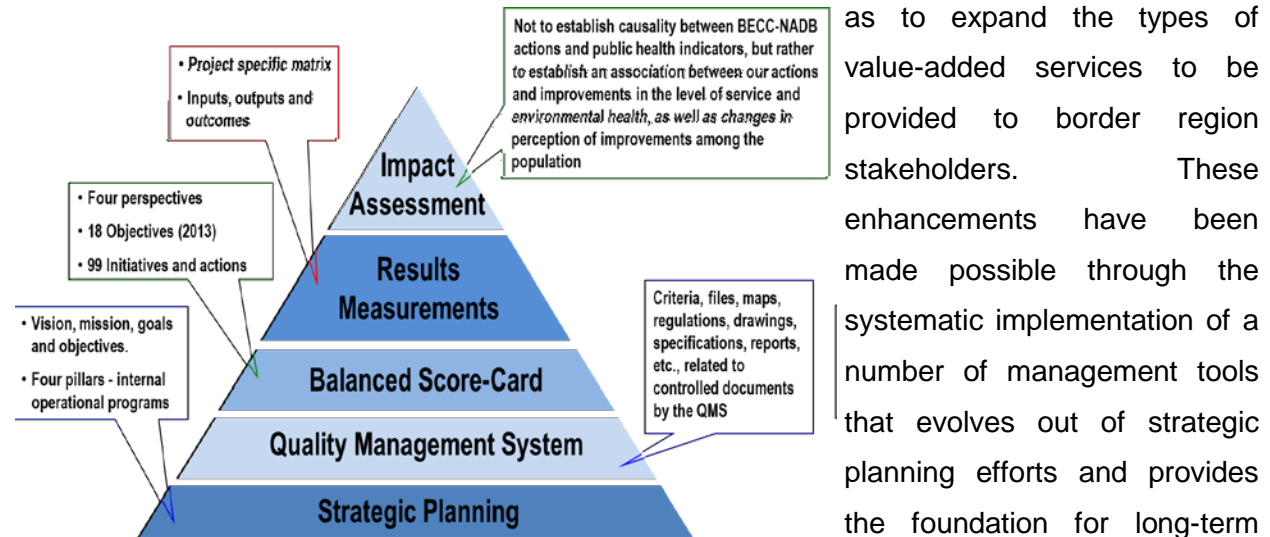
• Project specific matrix

• Inputs, outputs and outcomes

Not to establish causality between BECC-NADB actions and public health indicators, but rather to establish an association between our actions and improvements in the level of service and environmental health, as well as changes in perception of improvements among the population

• Four perspectives

• 18 Objectives (2013)

• 99 Initiatives and actions

• Vision, mission, goals and objectives.

• Four pillars - internal operational programs

Criteria, files, maps, regulations, drawings, specifications, reports, etc., related to controlled documents by the QMS

Impact Assessment

Results Measurements

Balanced Score-Card

Quality Management System

Strategic Planning

as to expand the types of value-added services to be provided to border region stakeholders. These enhancements have been made possible through the systematic implementation of a number of management tools that evolves out of strategic planning efforts and provides the foundation for long-term